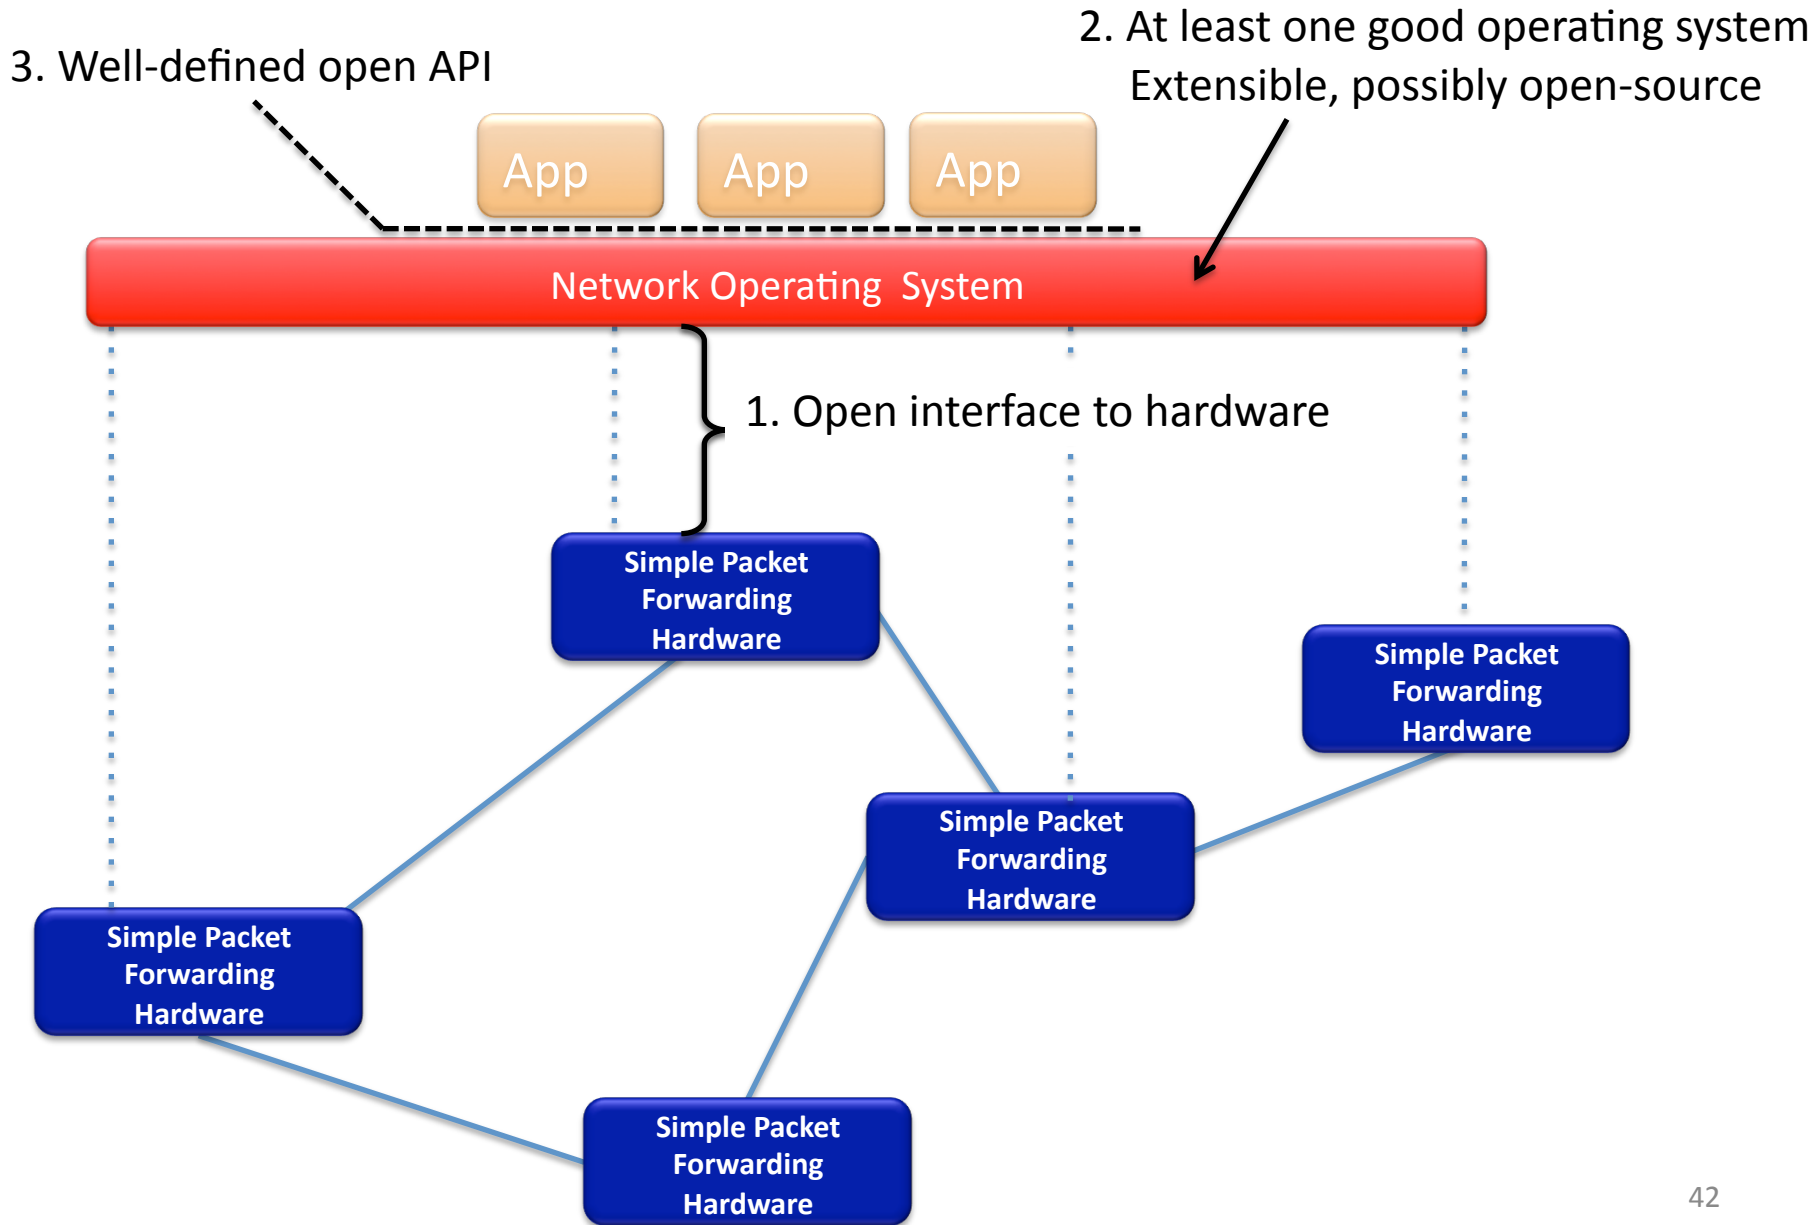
2. At least one good operating system
Extensible, possibly open-source

3. Well-defined open API

App

App

App

Network Operating System

1. Open interface to hardware

Simple Packet Forwarding Hardware

Simple Packet Forwarding Hardware

Simple Packet Forwarding Hardware

Simple Packet Forwarding Hardware

Simple Packet Forwarding Hardware

42